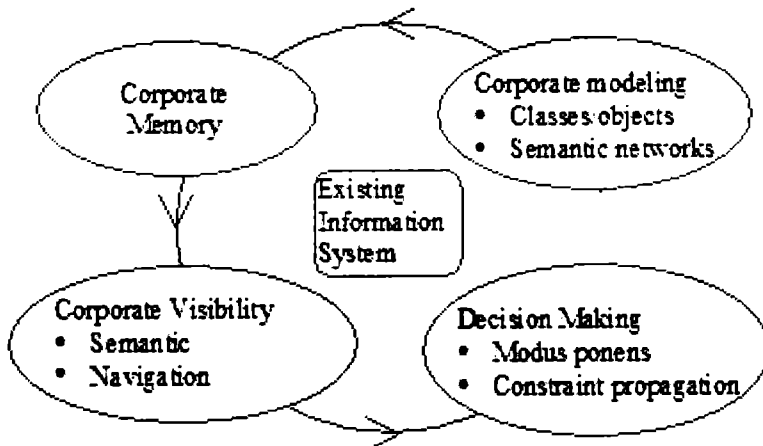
Corporate Memory

Corporate modeling
• Classes/objects
• Semantic networks

Existing Information System

Corporate Visibility
• Semantic
• Navigation

Decision Making
• Modus ponens
• Constraint propagation